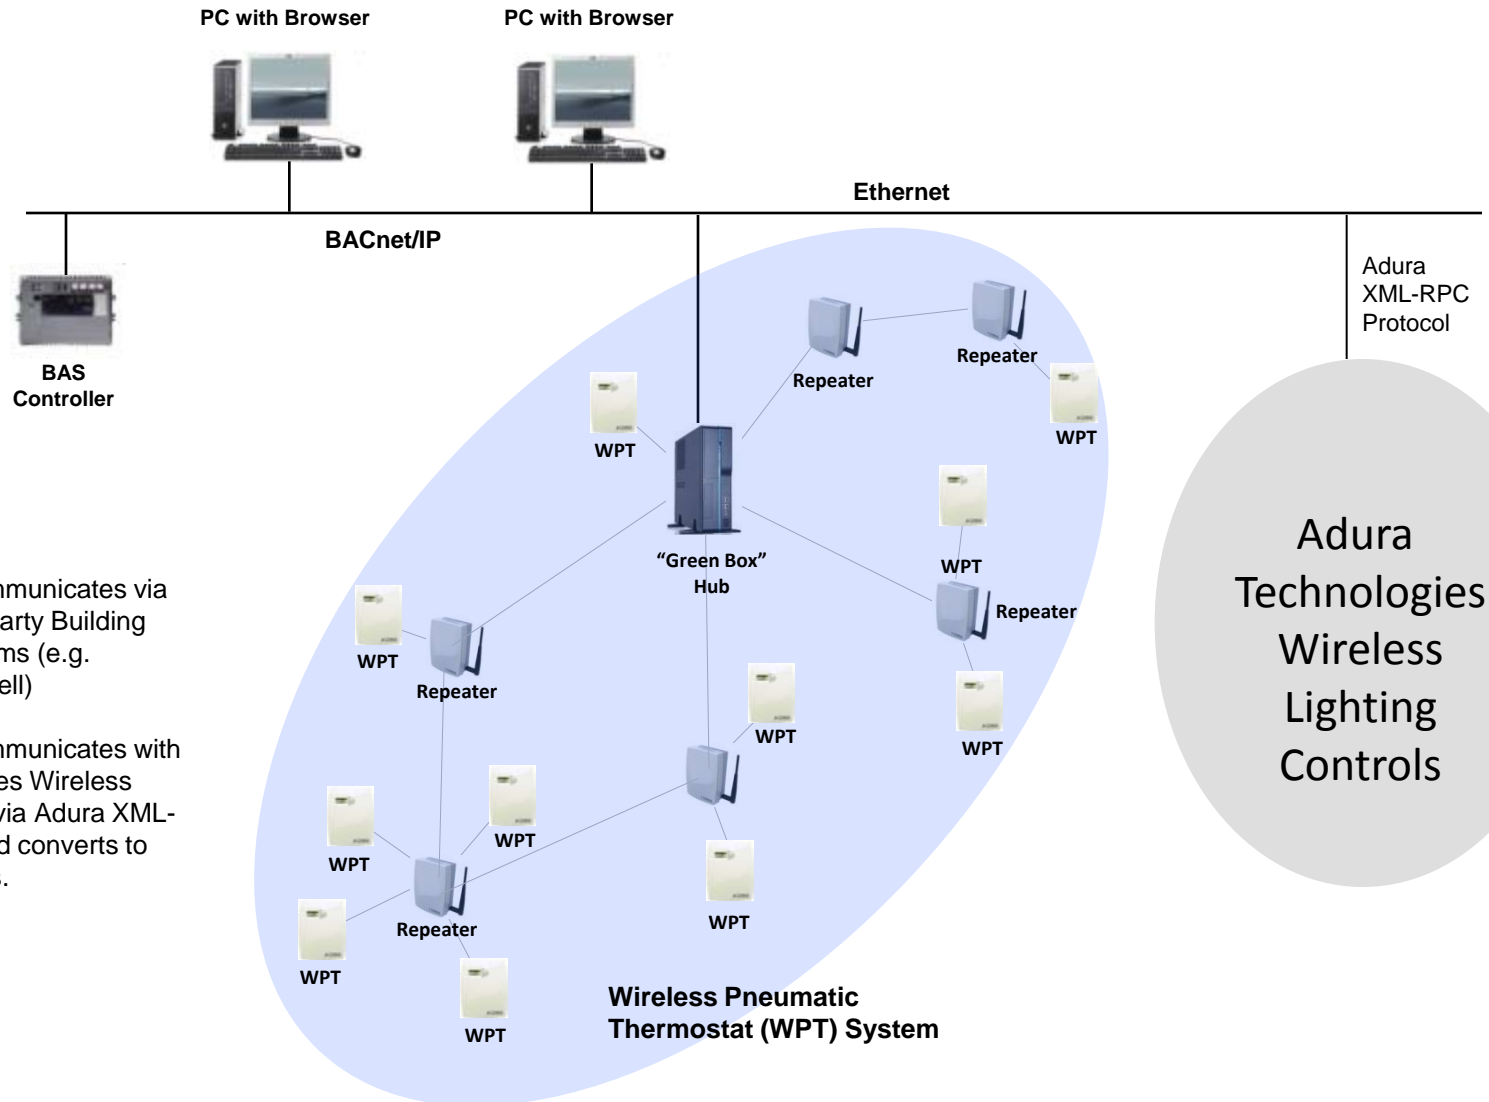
PC with Browser

PC with Browser

Ethernet

BACnet/IP

Adura XML-RPC Protocol

BAS Controller

Repeater

Repeater

WPT

WPT

"Green Box" Hub

WPT

Repeater

Adura Technologies Wireless Lighting Controls

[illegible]municates via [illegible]arty Building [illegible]ms (e.g. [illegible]ell)

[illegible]municates with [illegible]es Wireless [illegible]via Adura XML- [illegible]d converts to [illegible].

WPT

Repeater

WPT

WPT

WPT

WPT

WPT

Repeater

WPT

WPT

WPT

Wireless Pneumatic Thermostat (WPT) System